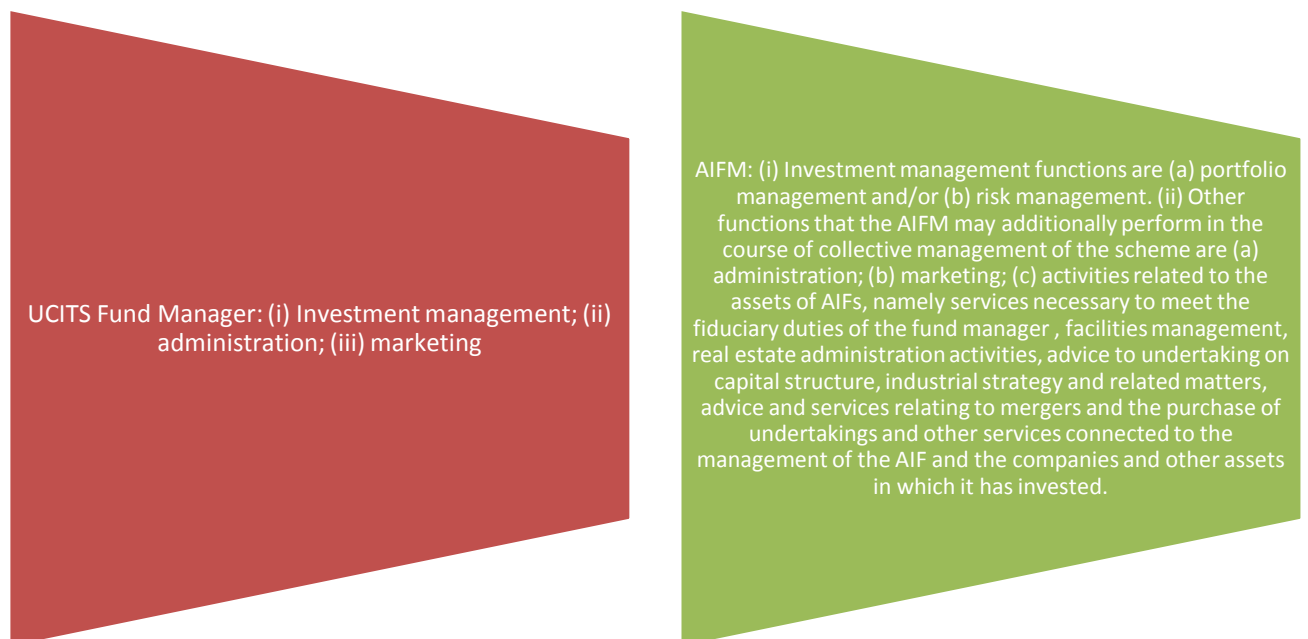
UCITS Fund Manager: (i) Investment management; (ii) administration; (iii) marketing

AIFM: (i) Investment management functions are (a) portfolio management and/or (b) risk management. (ii) Other functions that the AIFM may additionally perform in the course of collective management of the scheme are (a) administration; (b) marketing; (c) activities related to the assets of AIFs, namely services necessary to meet the fiduciary duties of the fund manager , facilities management, real estate administration activities, advice to undertaking on capital structure, industrial strategy and related matters, advice and services relating to mergers and the purchase of undertakings and other services connected to the management of the AIF and the companies and other assets in which it has invested.